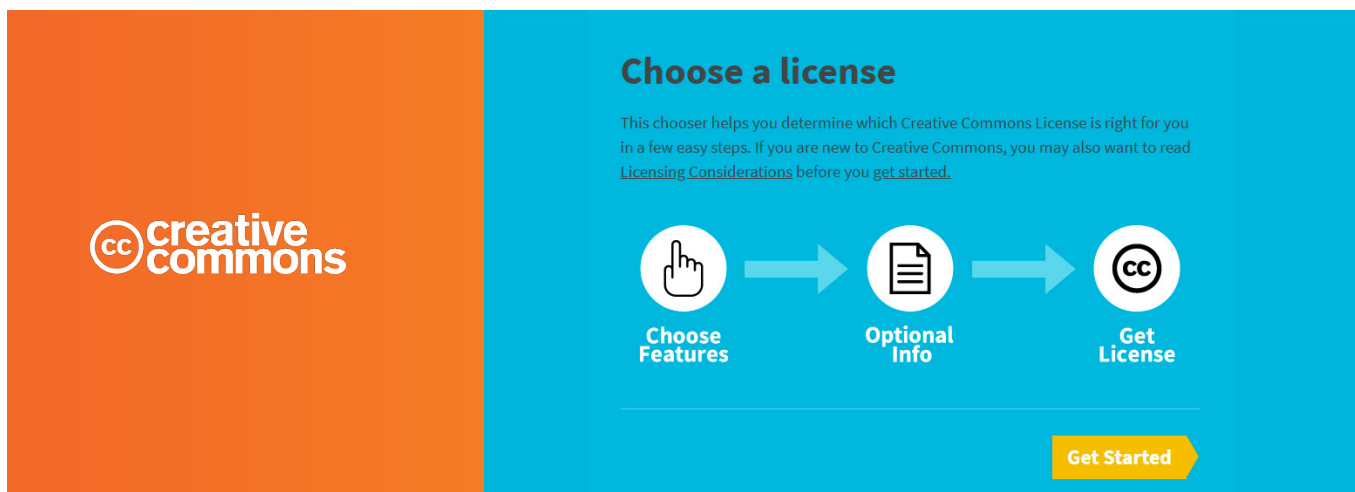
cc creative commons

Choose a license

This chooser helps you determine which Creative Commons License is right for you in a few easy steps. If you are new to Creative Commons, you may also want to read Licensing Considerations before you get started.

Choose Features

Optional Info

cc

Get License

Get Started